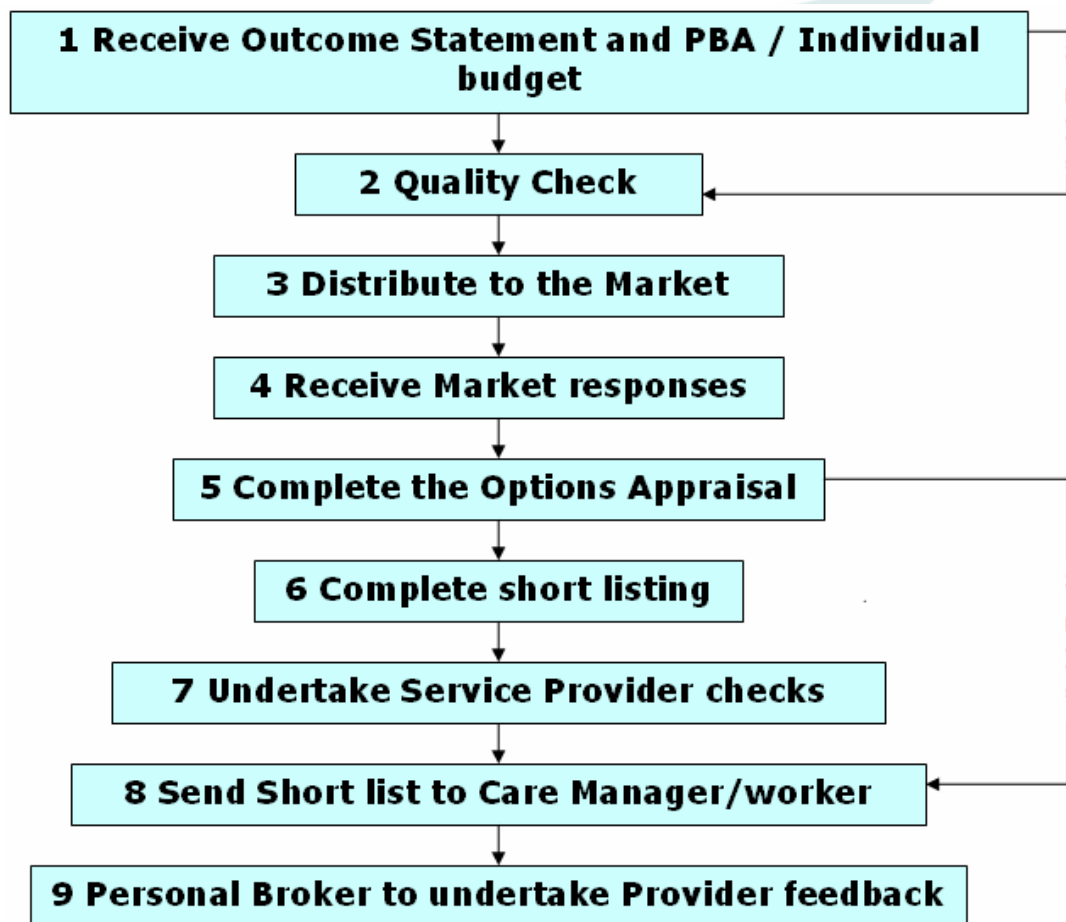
1 Receive Outcome Statement and PBA / Individual budget

2 Quality Check

3 Distribute to the Market

4 Receive Market responses

5 Complete the Options Appraisal

6 Complete short listing

7 Undertake Service Provider checks

8 Send Short list to Care Manager/worker

9 Personal Broker to undertake Provider feedback